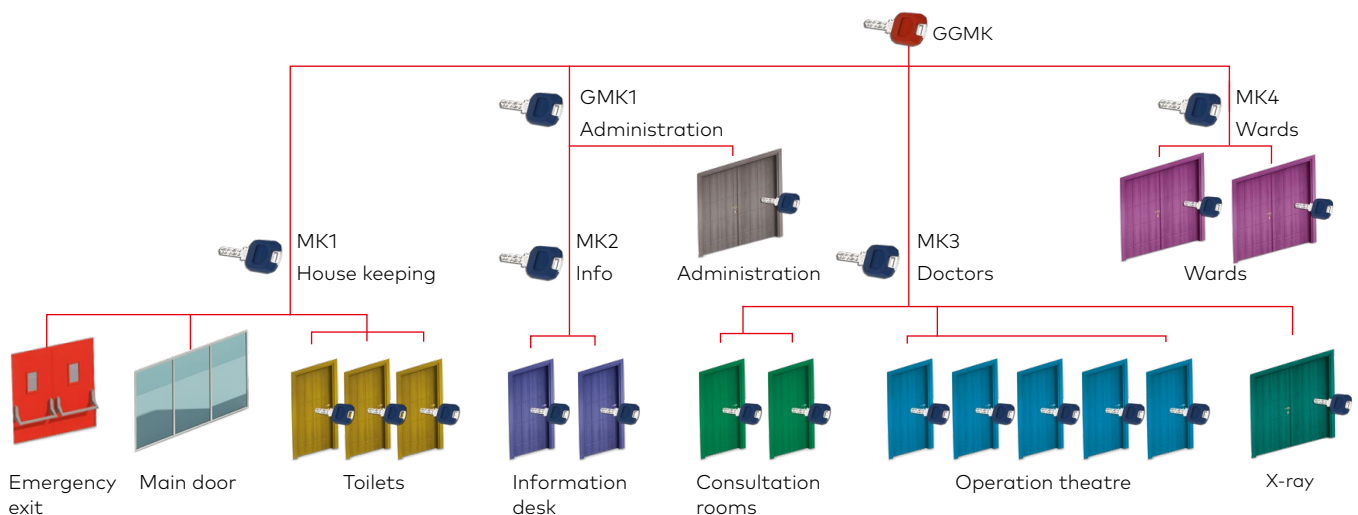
GGMK

GMK1
Administration

MK4
Wards

MK1
House keeping

MK2
Info

Administration

MK3
Doctors

Wards

Emergency exit

Main door

Toilets

Information desk

Consultation rooms

Operation theatre

X-ray